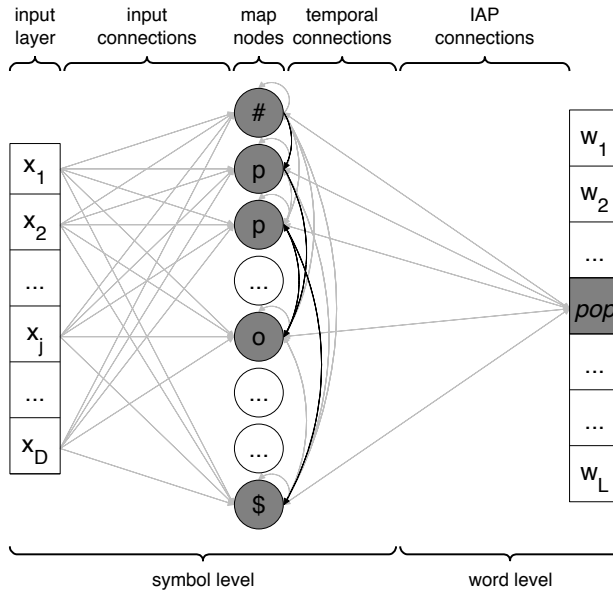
input layer

input connections

map nodes

temporal connections

IAP connections

$x_1$

$x_2$

...

$x_j$

...

$x_D$

#

p

p

...

o

...

...

$

$w_1$

$w_2$

...

*pop*

...

...

$w_L$

symbol level

word level